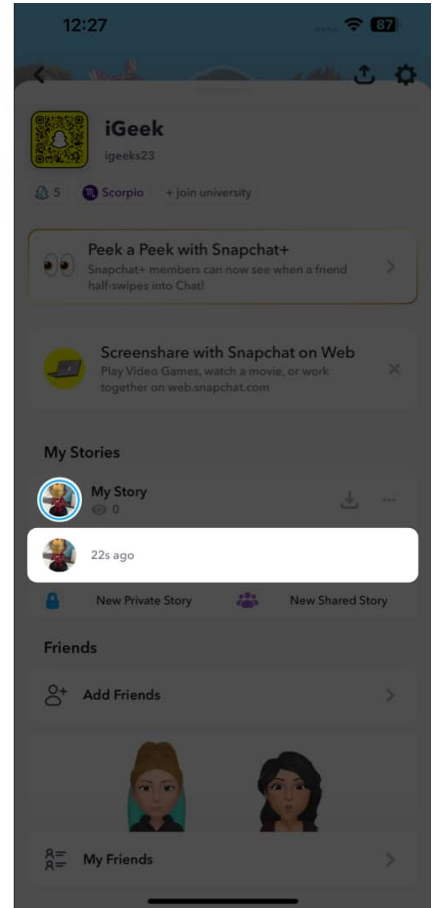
12:27

87

iGeek
igeeks23

5 Scorpio + join university

Peek a Peek with Snapchat+
Snapchat+ members can now see when a friend half-swipes into Chat!

Screenshare with Snapchat on Web
Play Video Games, watch a movie, or work together on web.snapchat.com

My Stories

My Story
0

22s ago

New Private Story New Shared Story

Friends

Add Friends

My Friends